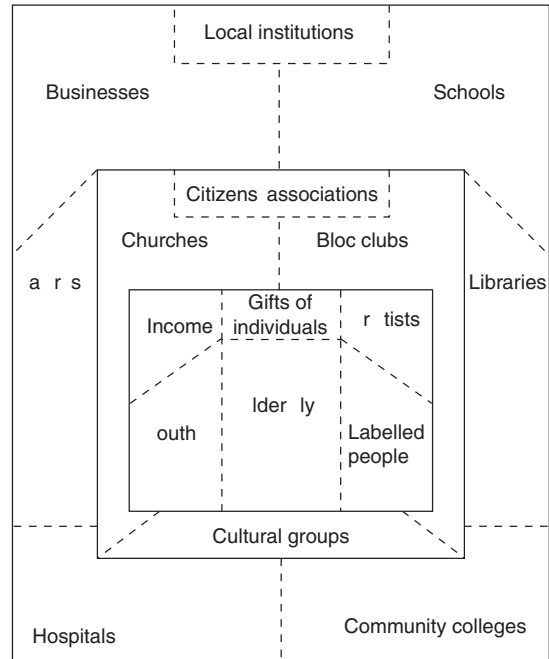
Local institutions

Businesses

Schools

Citizens associations

Churches

Bloc clubs

a r s

Libraries

Income

Gifts of individuals

r tists

outh

lder ly

Labelled people

Cultural groups

Hospitals

Community colleges